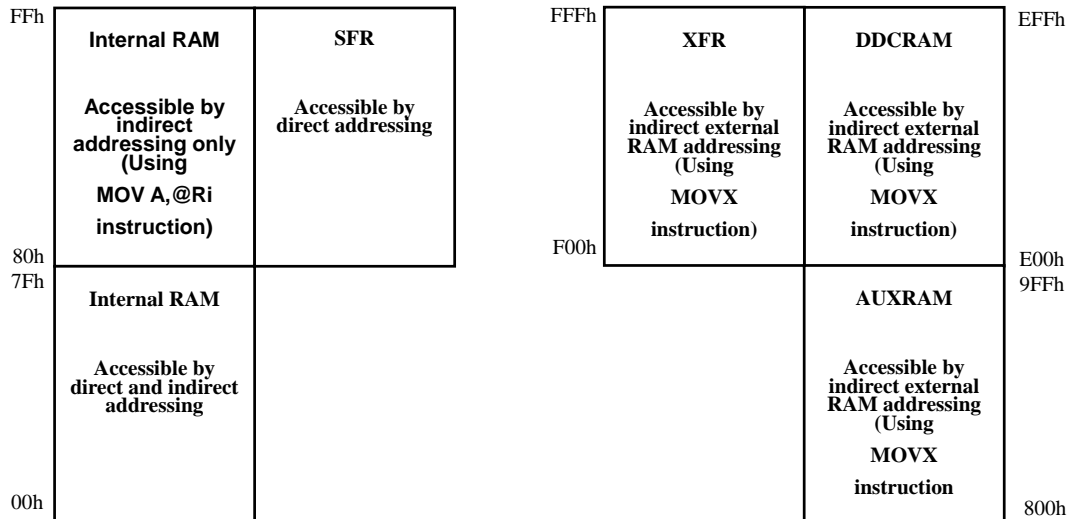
FFh

Internal RAM

Accessible by indirect addressing only (Using MOV A,@Ri instruction)

SFR

Accessible by direct addressing

80h

7Fh

Internal RAM

Accessible by direct and indirect addressing

00h

FFFh

XFR

Accessible by indirect external RAM addressing (Using MOVX instruction)

F00h

DDCRAM

Accessible by indirect external RAM addressing (Using MOVX instruction)

EFFh

E00h

9FFh

AUXRAM

Accessible by indirect external RAM addressing (Using MOVX instruction

800h